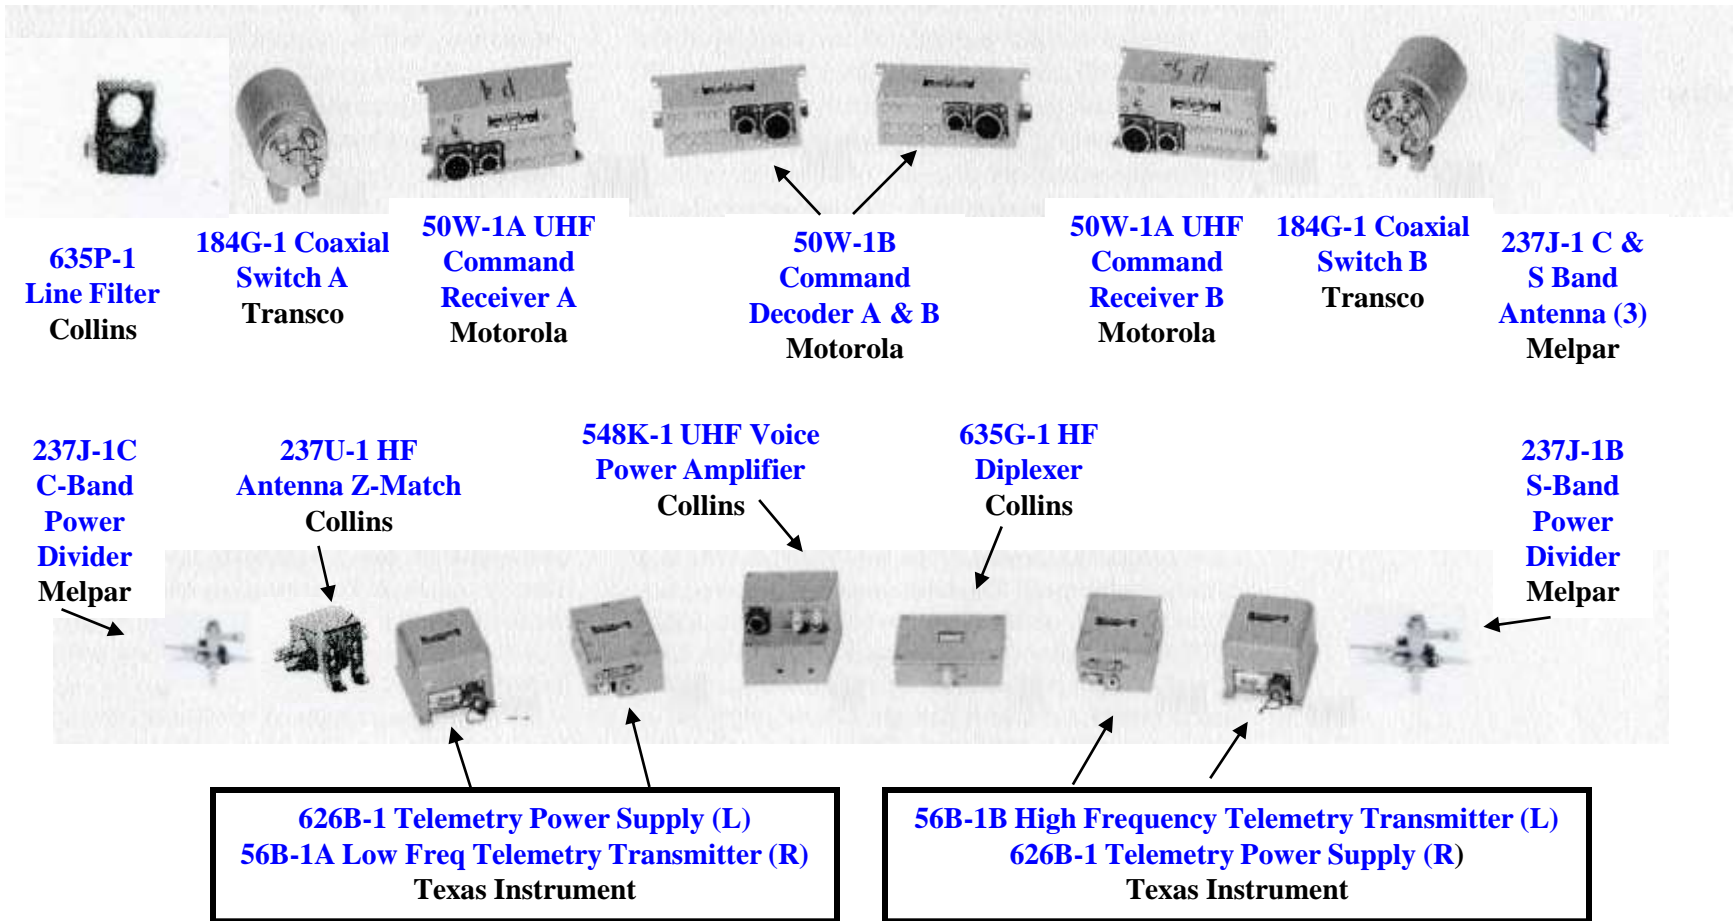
635P-1
Line Filter
Collins

184G-1 Coaxial
Switch A
Transco

50W-1A UHF
Command
Receiver A
Motorola

50W-1B
Command
Decoder A & B
Motorola

50W-1A UHF
Command
Receiver B
Motorola

184G-1 Coaxial
Switch B
Transco

237J-1 C &
S Band
Antenna (3)
Melpar

237J-1C
C-Band
Power
Divider
Melpar

237U-1 HF
Antenna Z-Match
Collins

548K-1 UHF Voice
Power Amplifier
Collins

635G-1 HF
Diplexer
Collins

237J-1B
S-Band
Power
Divider
Melpar

626B-1 Telemetry Power Supply (L)
56B-1A Low Freq Telemetry Transmitter (R)
Texas Instrument

56B-1B High Frequency Telemetry Transmitter (L)
626B-1 Telemetry Power Supply (R)
Texas Instrument